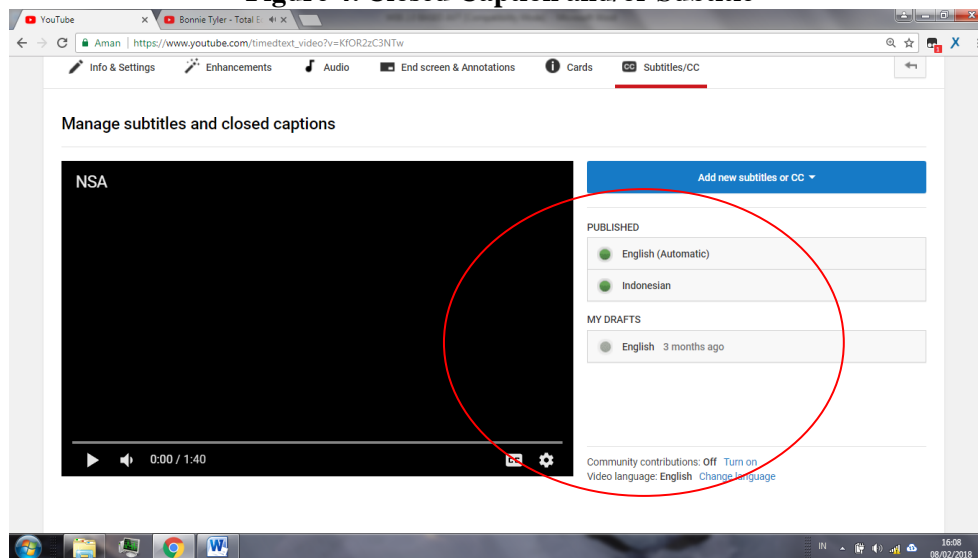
Figure 4: Closed Caption and/or Subtitle

YouTube
Bonnie Tyler - Total E
Aman | https://www.youtube.com/timedtext_video?v=KfOR2zC3NTw

Info & Settings
Enhancements
Audio
End screen & Annotations
Cards
Subtitles/CC

Manage subtitles and closed captions

NSA

0:00 / 1:40

Add new subtitles or CC

PUBLISHED
English (Automatic)
Indonesian

MY DRAFTS
English 3 months ago

Community contributions: Off Turn on
Video language: English Change language

IN
16:08
08/02/2018